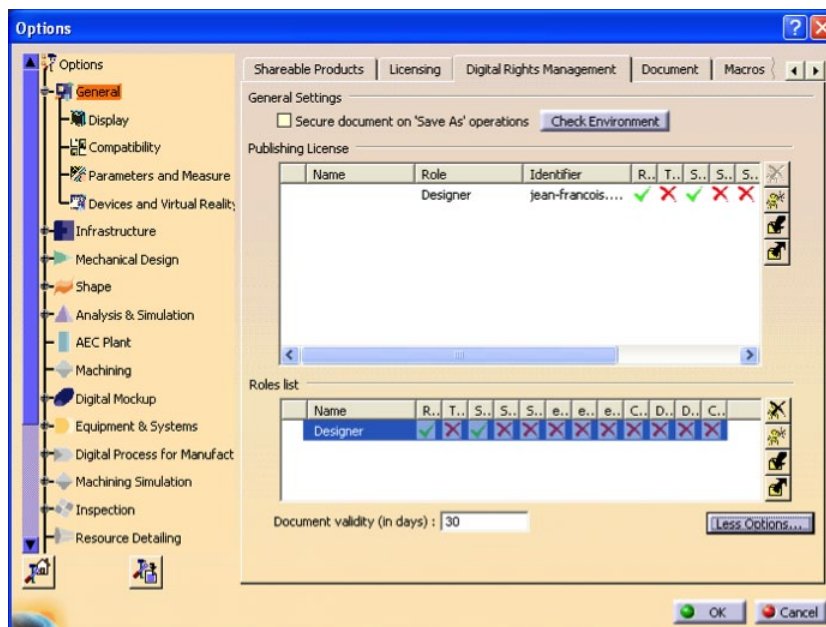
Options

Options
General
Display
Compatibility
Parameters and Measure
Devices and Virtual Reality
Infrastructure
Mechanical Design
Shape
Analysis & Simulation
AEC Plant
Machining
Digital Mockup
Equipment & Systems
Digital Process for Manufact
Machining Simulation
Inspection
Resource Detailing

Shareable Products | Licensing | Digital Rights Management | Document | Macros

General Settings
Secure document on 'Save As' operations  Check Environment

Publishing License

| Name | Role | Identifier | R.. | T.. | S.. | S.. | S.. |
|---|---|---|---|---|---|---|---|
| | Designer | jean-francois.... | ✓ | ✗ | ✓ | ✗ | ✗ |

Roles list

| Name | R.. | T.. | S.. | S.. | S.. | e.. | e.. | e.. | C.. | D.. | D.. | C.. |
|---|---|---|---|---|---|---|---|---|---|---|---|---|
| Designer | ✓ | ✗ | ✓ | ✗ | ✗ | ✗ | ✗ | ✗ | ✗ | ✗ | ✗ | ✗ |

Document validity (in days) : 30

Less Options...

OK  Cancel